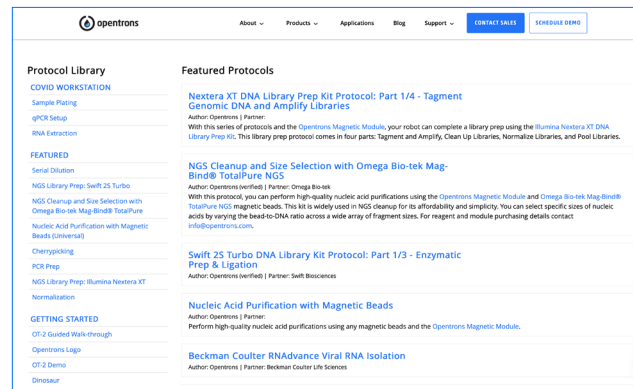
opentrons

About ⌄ Products ⌄ Applications Blog Support ⌄ CONTACT SALES SCHEDULE DEMO

Protocol Library

COVID WORKSTATION

Sample Plating

qPCR Setup

RNA Extraction

FEATURED

Serial Dilution

NGS Library Prep: Swift 2S Turbo

NGS Cleanup and Size Selection with Omega Bio-tek Mag-Bind® TotalPure

Nucleic Acid Purification with Magnetic Beads (Universal)

Cherrypicking

PCR Prep

NGS Library Prep: Illumina Nextera XT

Normalization

GETTING STARTED

OT-2 Guided Walk-through

Opentrons Logo

OT-2 Demo

Dinosaur

Featured Protocols

Nextera XT DNA Library Prep Kit Protocol: Part 1/4 - Tagment Genomic DNA and Amplify Libraries

Author: Opentrons | Partner:

With this series of protocols and the Opentrons Magnetic Module, your robot can complete a library prep using the Illumina Nextera XT DNA Library Prep Kit. This library prep protocol comes in four parts: Tagment and Amplify, Clean Up Libraries, Normalize Libraries, and Pool Libraries.

NGS Cleanup and Size Selection with Omega Bio-tek Mag-Bind® TotalPure NGS

Author: Opentrons (verified) | Partner: Omega Bio-tek

With this protocol, you can perform high-quality nucleic acid purifications using the Opentrons Magnetic Module and Omega Bio-tek Mag-Bind® TotalPure NGS magnetic beads. This kit is widely used in NGS cleanup for its affordability and simplicity. You can select specific sizes of nucleic acids by varying the bead-to-DNA ratio across a wide array of fragment sizes. For reagent and module purchasing details contact info@opentrons.com.

Swift 2S Turbo DNA Library Kit Protocol: Part 1/3 - Enzymatic Prep & Ligation

Author: Opentrons (verified) | Partner: Swift Biosciences

Nucleic Acid Purification with Magnetic Beads

Author: Opentrons | Partner:

Perform high-quality nucleic acid purifications using any magnetic beads and the Opentrons Magnetic Module.

Beckman Coulter RNAdvance Viral RNA Isolation

Author: Opentrons (verified) | Partner: Beckman Coulter Life Sciences